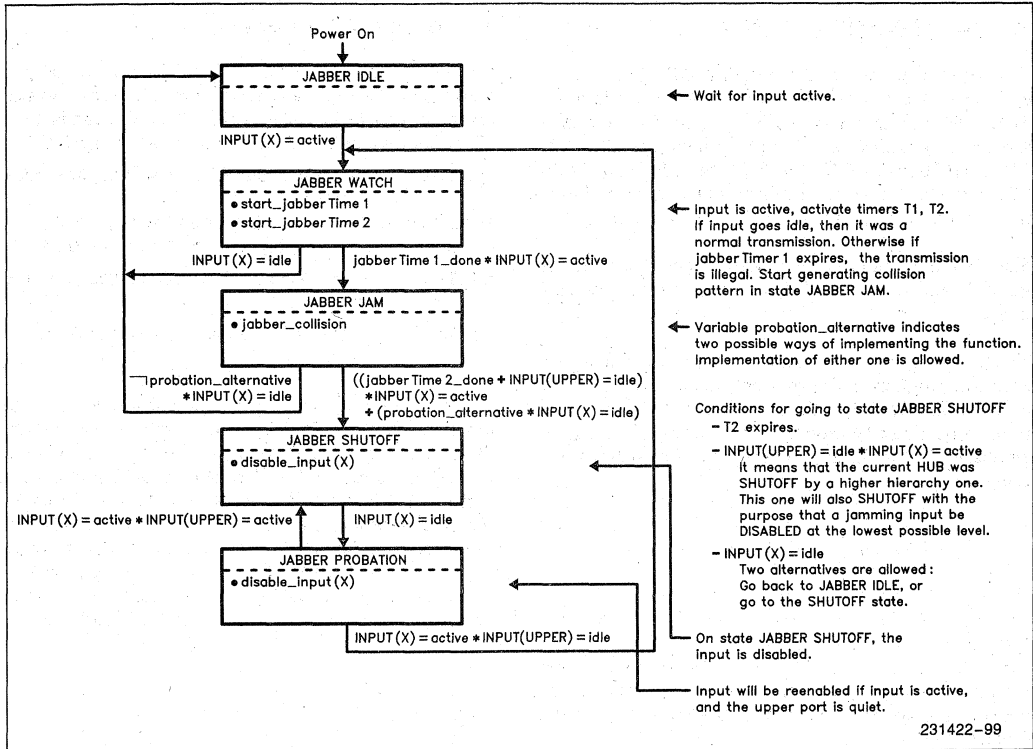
Power On

JABBER IDLE

Wait for input active.

INPUT (X) = active

JABBER WATCH
• start_jabber Time 1
• start_jabber Time 2

Input is active, activate timers T1, T2. If input goes idle, then it was a normal transmission. Otherwise if jabber Timer 1 expires, the transmission is illegal. Start generating collision pattern in state JABBER JAM.

INPUT (X) = idle

jabber Time 1_done * INPUT (X) = active

JABBER JAM
• jabber_collision

Variable probation_alternative indicates two possible ways of implementing the function. Implementation of either one is allowed.

$\neg$probation_alternative * INPUT (X) = idle

((jabber Time 2_done + INPUT(UPPER) = idle) * INPUT (X) = active + (probation_alternative * INPUT (X) = idle)

Conditions for going to state JABBER SHUTOFF
– T2 expires.
– INPUT(UPPER) = idle * INPUT (X) = active
It means that the current HUB was SHUTOFF by a higher hierarchy one. This one will also SHUTOFF with the purpose that a jamming input be DISABLED at the lowest possible level.
– INPUT (X) = idle
Two alternatives are allowed:
Go back to JABBER IDLE, or go to the SHUTOFF state.

JABBER SHUTOFF
• disable_input (X)

INPUT (X) = active * INPUT(UPPER) = active

INPUT (X) = idle

JABBER PROBATION
• disable_input (X)

INPUT (X) = active * INPUT(UPPER) = idle

On state JABBER SHUTOFF, the input is disabled.

Input will be reenabled if input is active, and the upper port is quiet.

231422–99